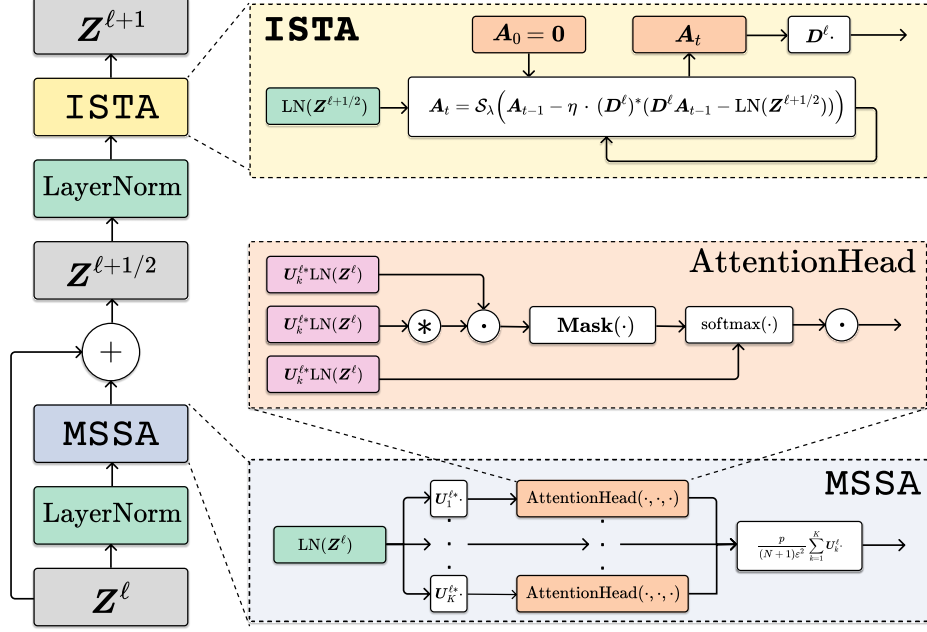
$\boldsymbol{Z}^{\ell+1}$

ISTA

LayerNorm

$\boldsymbol{Z}^{\ell+1/2}$

$+$

MSSA

LayerNorm

$\boldsymbol{Z}^{\ell}$

ISTA

$\boldsymbol{A}_0 = \boldsymbol{0}$

$\boldsymbol{A}_t$

$\boldsymbol{D}^{\ell}\cdot$

$\mathrm{LN}(\boldsymbol{Z}^{\ell+1/2})$

$\boldsymbol{A}_t = \mathcal{S}_{\lambda}\left(\boldsymbol{A}_{t-1} - \eta \cdot (\boldsymbol{D}^{\ell})^{*}(\boldsymbol{D}^{\ell}\boldsymbol{A}_{t-1} - \mathrm{LN}(\boldsymbol{Z}^{\ell+1/2}))\right)$

AttentionHead

$\boldsymbol{U}_k^{\ell *}\mathrm{LN}(\boldsymbol{Z}^{\ell})$

$\boldsymbol{U}_k^{\ell *}\mathrm{LN}(\boldsymbol{Z}^{\ell})$

$*$

$\odot$

$\mathbf{Mask}(\cdot)$

$\mathrm{softmax}(\cdot)$

$\odot$

$\boldsymbol{U}_k^{\ell *}\mathrm{LN}(\boldsymbol{Z}^{\ell})$

MSSA

$\boldsymbol{U}_1^{\ell *}\cdot$

AttentionHead$(\cdot,\cdot,\cdot)$

$\mathrm{LN}(\boldsymbol{Z}^{\ell})$

$\frac{p}{(N+1)\varepsilon^2}\sum_{k=1}^{K}\boldsymbol{U}_k^{\ell}\cdot$

$\boldsymbol{U}_K^{\ell *}\cdot$

AttentionHead$(\cdot,\cdot,\cdot)$